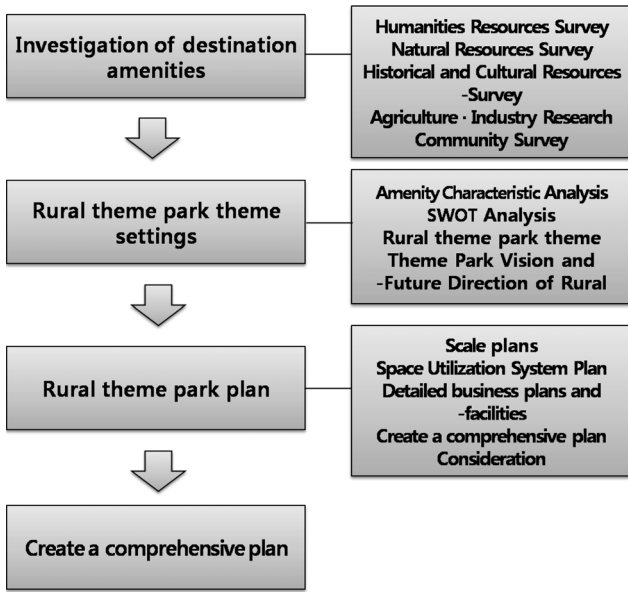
Investigation of destination amenities

Humanities Resources Survey
Natural Resources Survey
Historical and Cultural Resources -Survey
Agriculture · Industry Research
Community Survey

Rural theme park theme settings

Amenity Characteristic Analysis
SWOT Analysis
Rural theme park theme
Theme Park Vision and -Future Direction of Rural

Rural theme park plan

Scale plans
Space Utilization System Plan
Detailed business plans and -facilities
Create a comprehensive plan
Consideration

Create a comprehensive plan